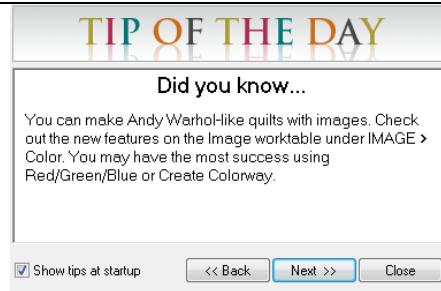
TIP OF THE DAY

Did you know...

You can make Andy Warhol-like quilts with images. Check out the new features on the Image worktable under IMAGE > Color. You may have the most success using Red/Green/Blue or Create Colorway.

Show tips at startup

<< Back

Next >>

Close